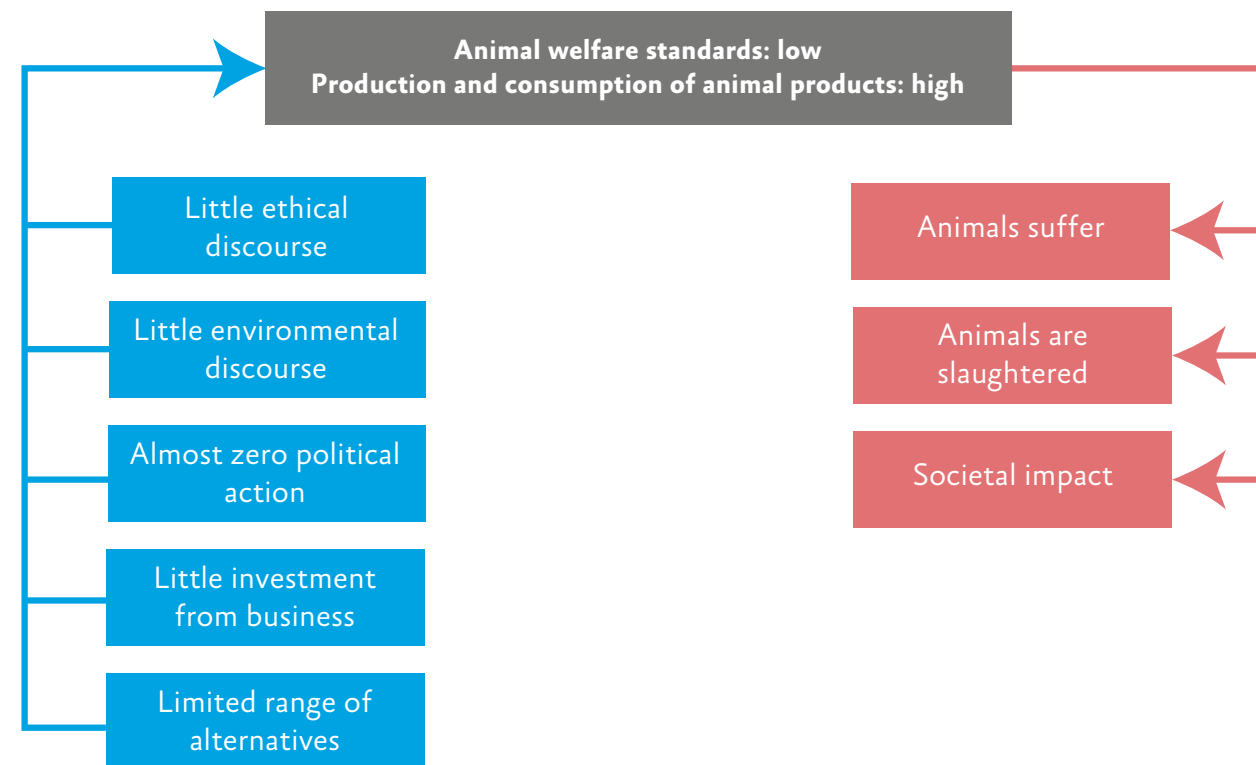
Animal welfare standards: low
Production and consumption of animal products: high

Little ethical discourse

Little environmental discourse

Almost zero political action

Little investment from business

Limited range of alternatives

Animals suffer

Animals are slaughtered

Societal impact